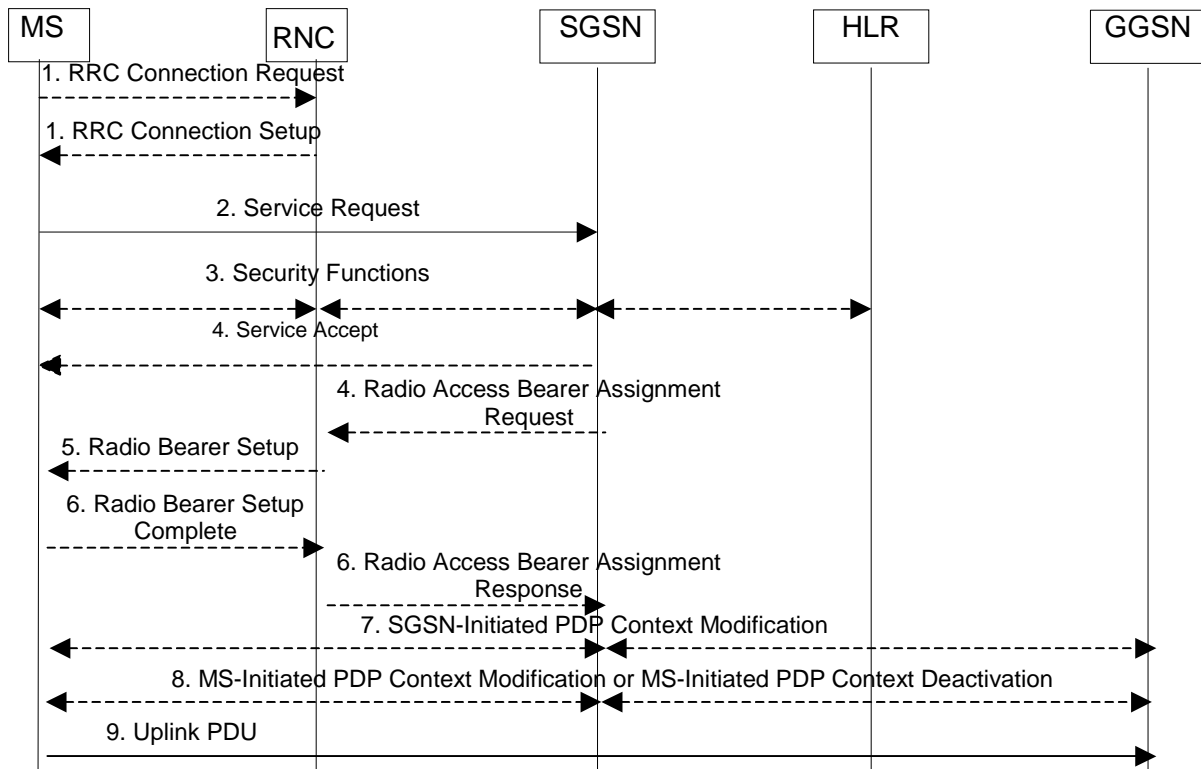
MS

RNC

SGSN

HLR

GGSN

1. RRC Connection Request

1. RRC Connection Setup

2. Service Request

3. Security Functions

4. Service Accept

4. Radio Access Bearer Assignment Request

5. Radio Bearer Setup

6. Radio Bearer Setup Complete

6. Radio Access Bearer Assignment Response

7. SGSN-Initiated PDP Context Modification

8. MS-Initiated PDP Context Modification or MS-Initiated PDP Context Deactivation

9. Uplink PDU